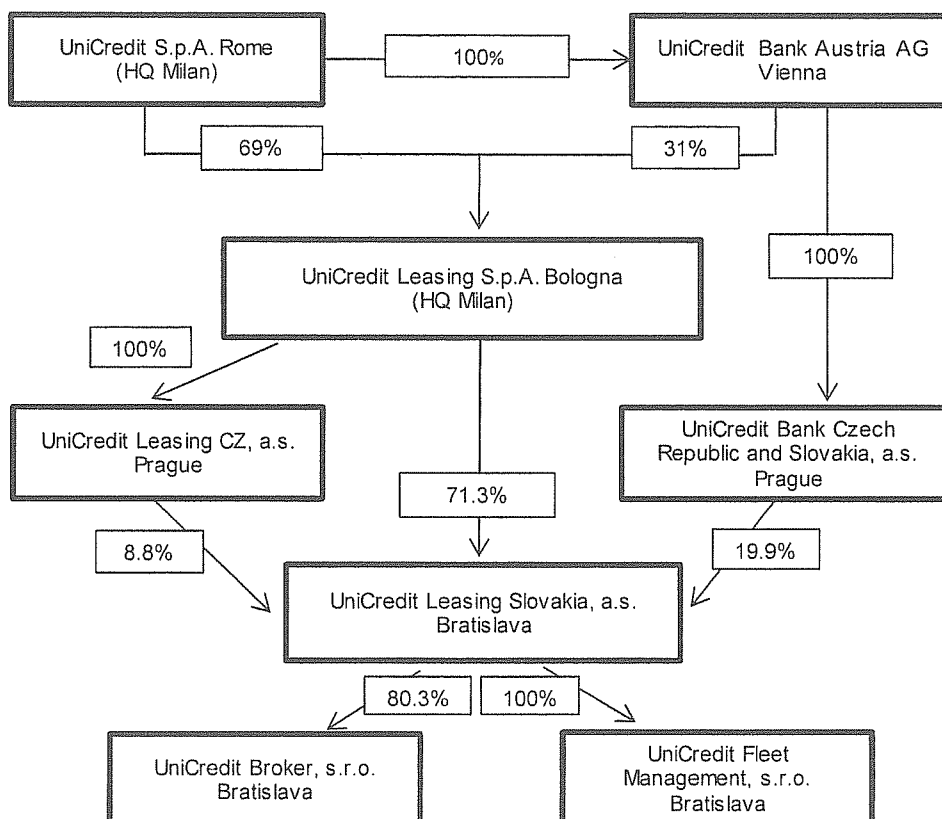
UniCredit S.p.A. Rome
(HQ Milan)

100%

UniCredit Bank Austria AG
Vienna

69%

31%

100%

UniCredit Leasing S.p.A. Bologna
(HQ Milan)

100%

UniCredit Leasing CZ, a.s.
Prague

71.3%

UniCredit Bank Czech
Republic and Slovakia, a.s.
Prague

8.8%

19.9%

UniCredit Leasing Slovakia, a.s.
Bratislava

80.3%

100%

UniCredit Broker, s.r.o.
Bratislava

UniCredit Fleet
Management, s.r.o.
Bratislava